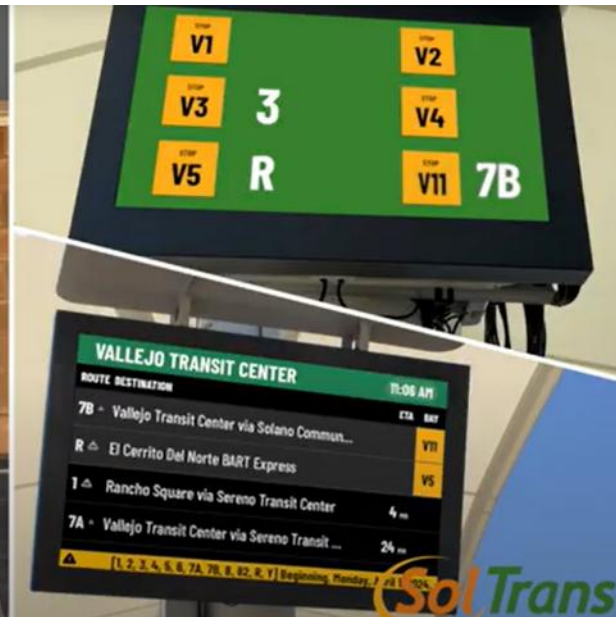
STOP
V1

STOP
V2

STOP
V3
3

STOP
V4

STOP
V5
R

STOP
V11
7B

VALLEJO TRANSIT CENTER
11:06 AM

| ROUTE | DESTINATION | ETA | BAY |
|---|---|---|---|
| 7B | Vallejo Transit Center via Solano Commun... | | V11 |
| R | El Cerrito Del Norte BART Express | | V5 |
| 1 | Rancho Square via Sereno Transit Center | 4 min | |
| 7A | Vallejo Transit Center via Sereno Transit ... | 24 min | |

[1, 2, 3, 4, 5, 6, 7A, 7B, 8, 82, R, Y] Beginning, Monday, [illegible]

SolTrans